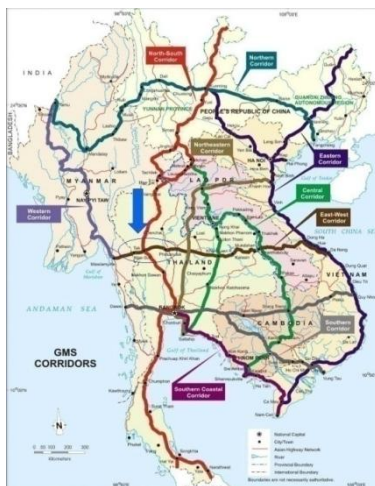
INDIA

BANGLADESH

North-South Corridor

Northern Corridor

YUNNAN PROVINCE

PEOPLE'S REPUBLIC OF CHINA

GUANGXI ZHUANG AUTONOMOUS REGION

Northeastern Corridor

Eastern Corridor

MYANMAR

LAO PDR

HA NOI

Gulf of Tonkin

Western Corridor

NAY PYI TAW

Central Corridor

VIENTIANE

East-West Corridor

SOUTH CHINA SEA

THAILAND

VIET NAM

ANDAMAN SEA

Gulf of Martaban

BANGKOK

CAMBODIA

Southern Corridor

GMS CORRIDORS

Gulf of Thailand

Southern Coastal Corridor

N

Kilometers

National Capital
City/Town
Asian Highway Network
Road
Provincial Boundary
International Boundary
Boundaries are not necessarily authoritative